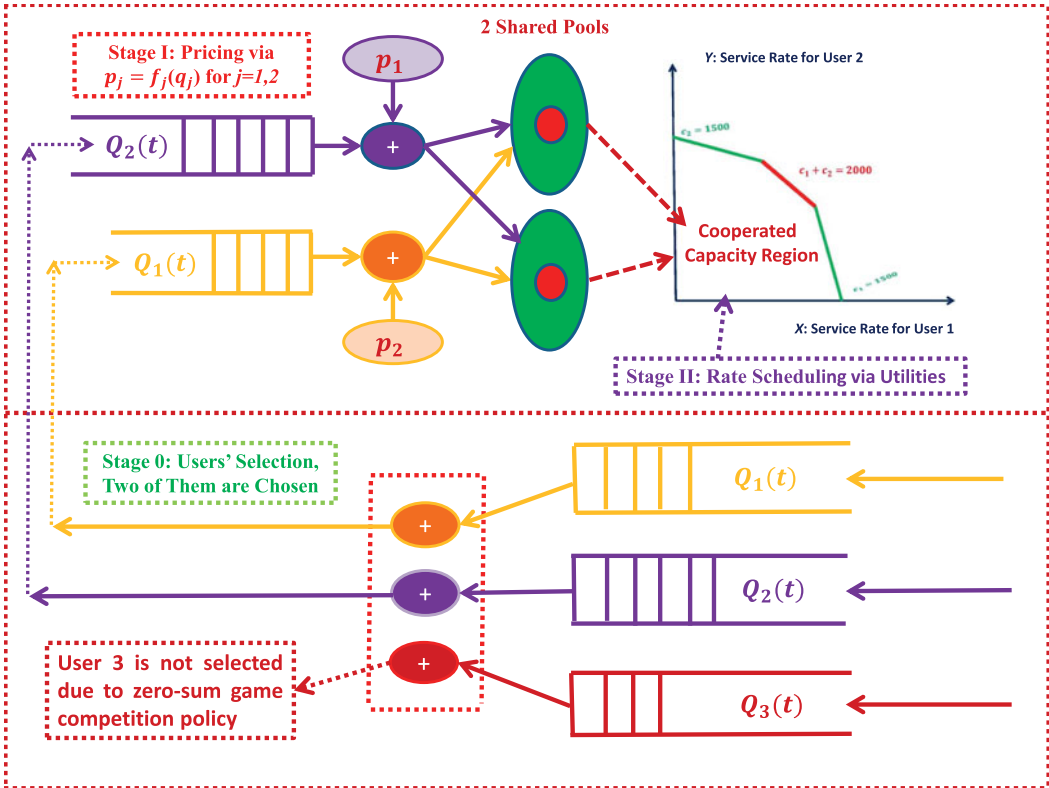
2 Shared Pools

Stage I: Pricing via $p_j = f_j(q_j)$ for $j=1,2$

$p_1$

$Q_2(t)$

+

$Q_1(t)$

+

$p_2$

Y: Service Rate for User 2

$c_2 = 1500$

$c_1 + c_2 = 2000$

$c_1 = 1500$

Cooperated Capacity Region

X: Service Rate for User 1

Stage II: Rate Scheduling via Utilities

Stage 0: Users' Selection, Two of Them are Chosen

+

$Q_1(t)$

+

$Q_2(t)$

+

User 3 is not selected due to zero-sum game competition policy

$Q_3(t)$